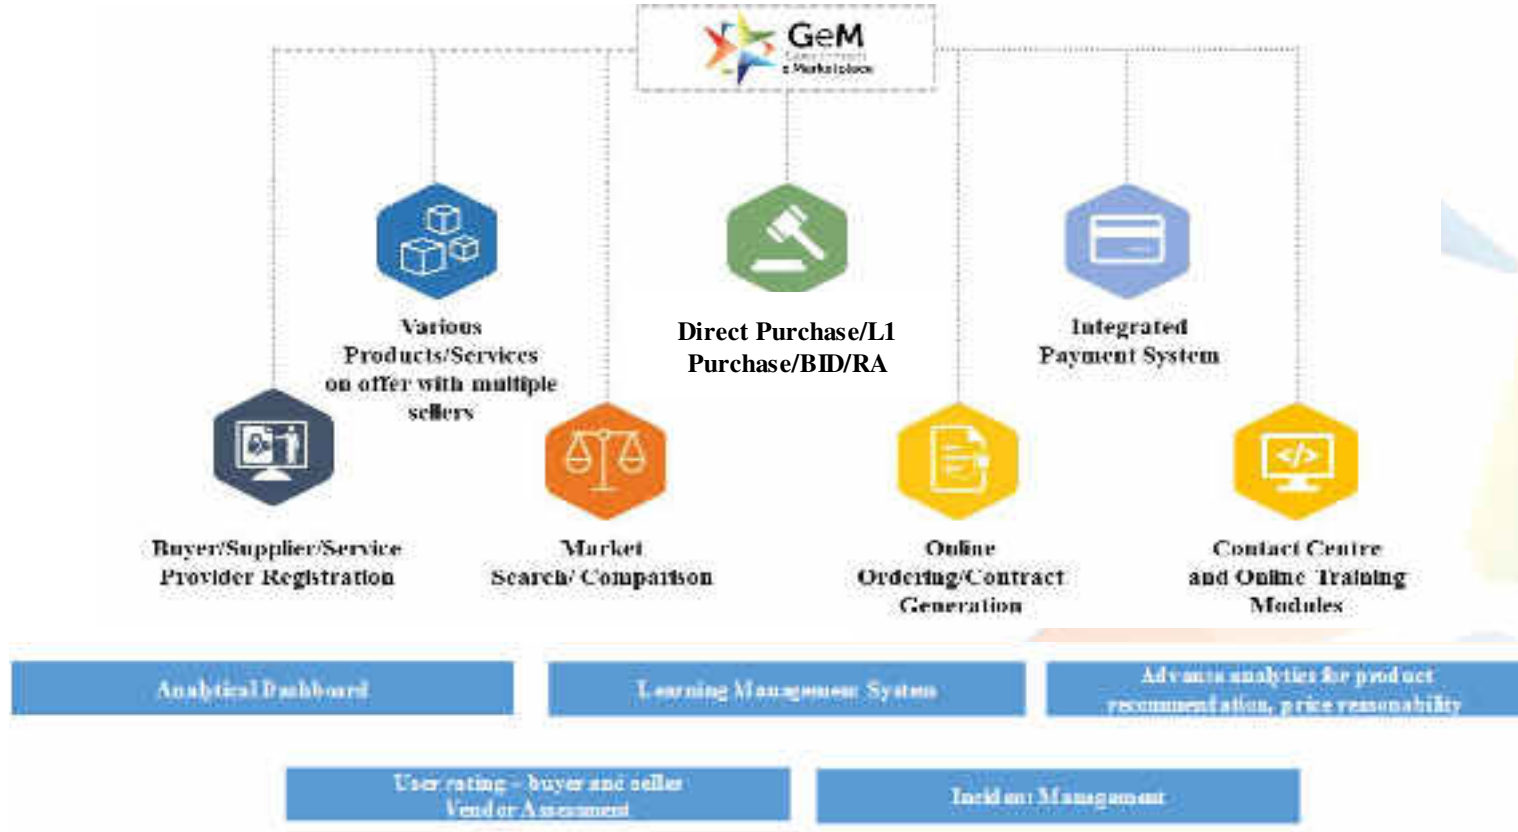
GeM
Government e Marketplace

Various Products/Services on offer with multiple sellers

Direct Purchase/L1 Purchase/BID/RA

Integrated Payment System

Buyer/Supplier/Service Provider Registration

Market Search/ Comparison

Online Ordering/Contract Generation

Contact Centre and Online Training Modules

Analytical Dashboard

Learning Management System

Advance analytics for product recommendation, price reasonability

User rating – buyer and seller Vendor Assessment

Incident Management